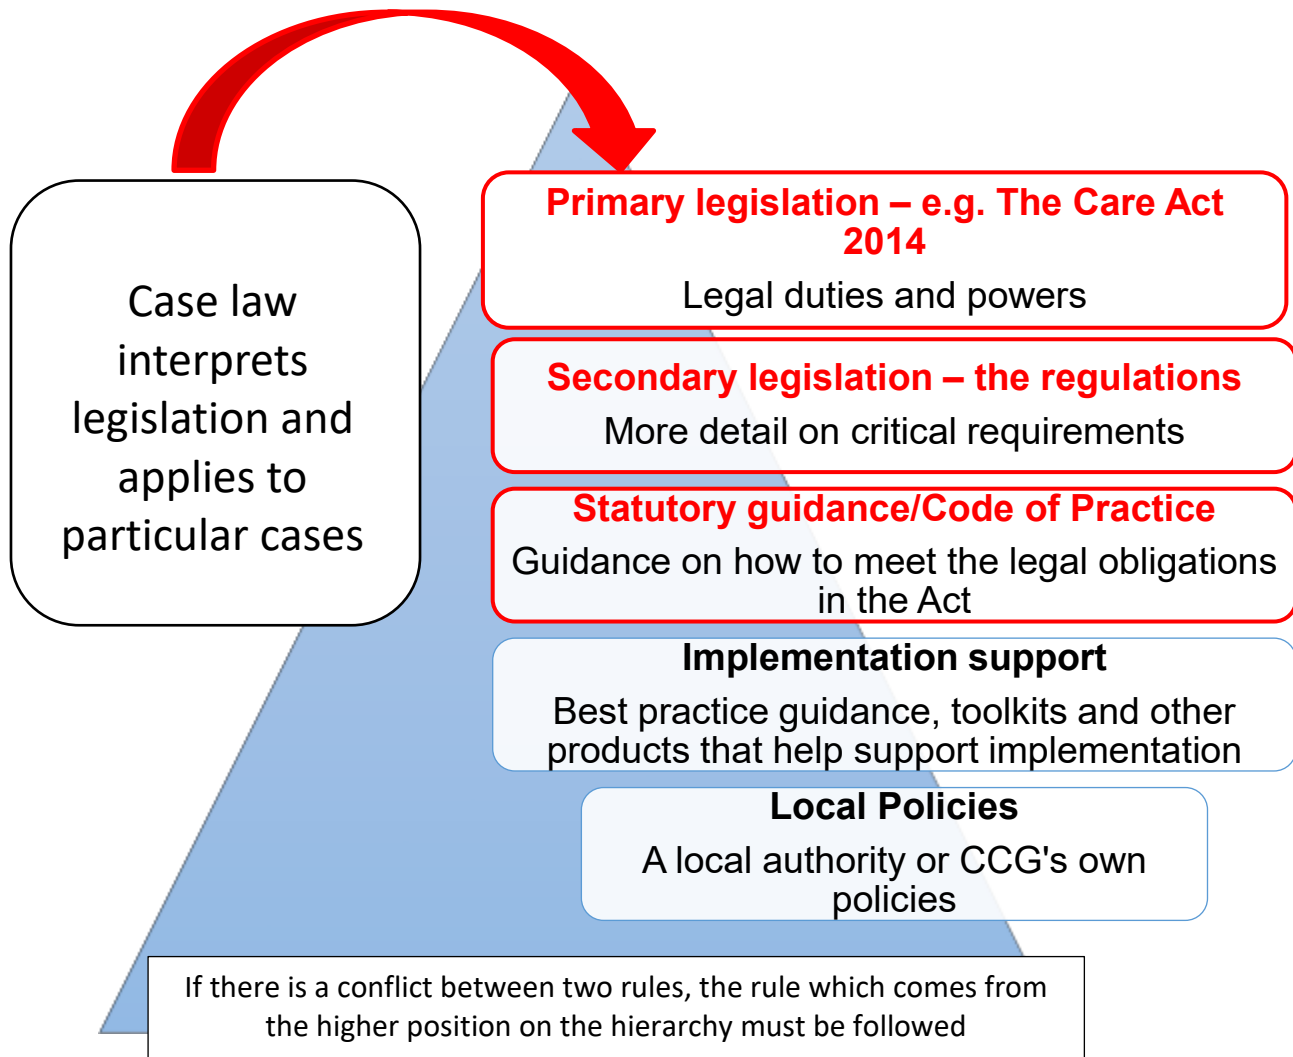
Case law interprets legislation and applies to particular cases

Primary legislation – e.g. The Care Act 2014
Legal duties and powers

Secondary legislation – the regulations
More detail on critical requirements

Statutory guidance/Code of Practice
Guidance on how to meet the legal obligations in the Act

Implementation support
Best practice guidance, toolkits and other products that help support implementation

Local Policies
A local authority or CCG's own policies

If there is a conflict between two rules, the rule which comes from the higher position on the hierarchy must be followed